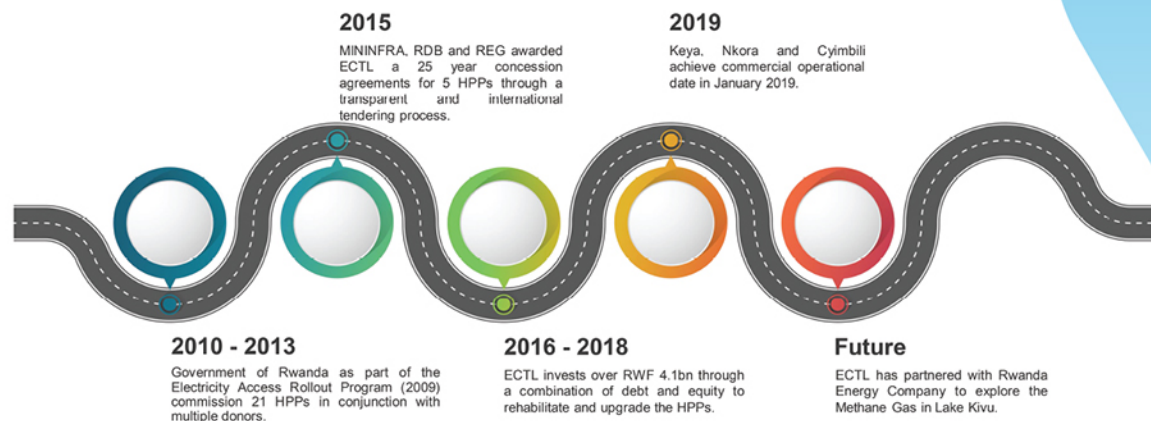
2015

MININFRA, RDB and REG awarded ECTL a 25 year concession agreements for 5 HPPs through a transparent and international tendering process.

2019

Keya, Nkora and Cyimbili achieve commercial operational date in January 2019.

2010 - 2013

Government of Rwanda as part of the Electricity Access Rollout Program (2009) commission 21 HPPs in conjunction with multiple donors.

2016 - 2018

ECTL invests over RWF 4.1bn through a combination of debt and equity to rehabilitate and upgrade the HPPs.

Future

ECTL has partnered with Rwanda Energy Company to explore the Methane Gas in Lake Kivu.